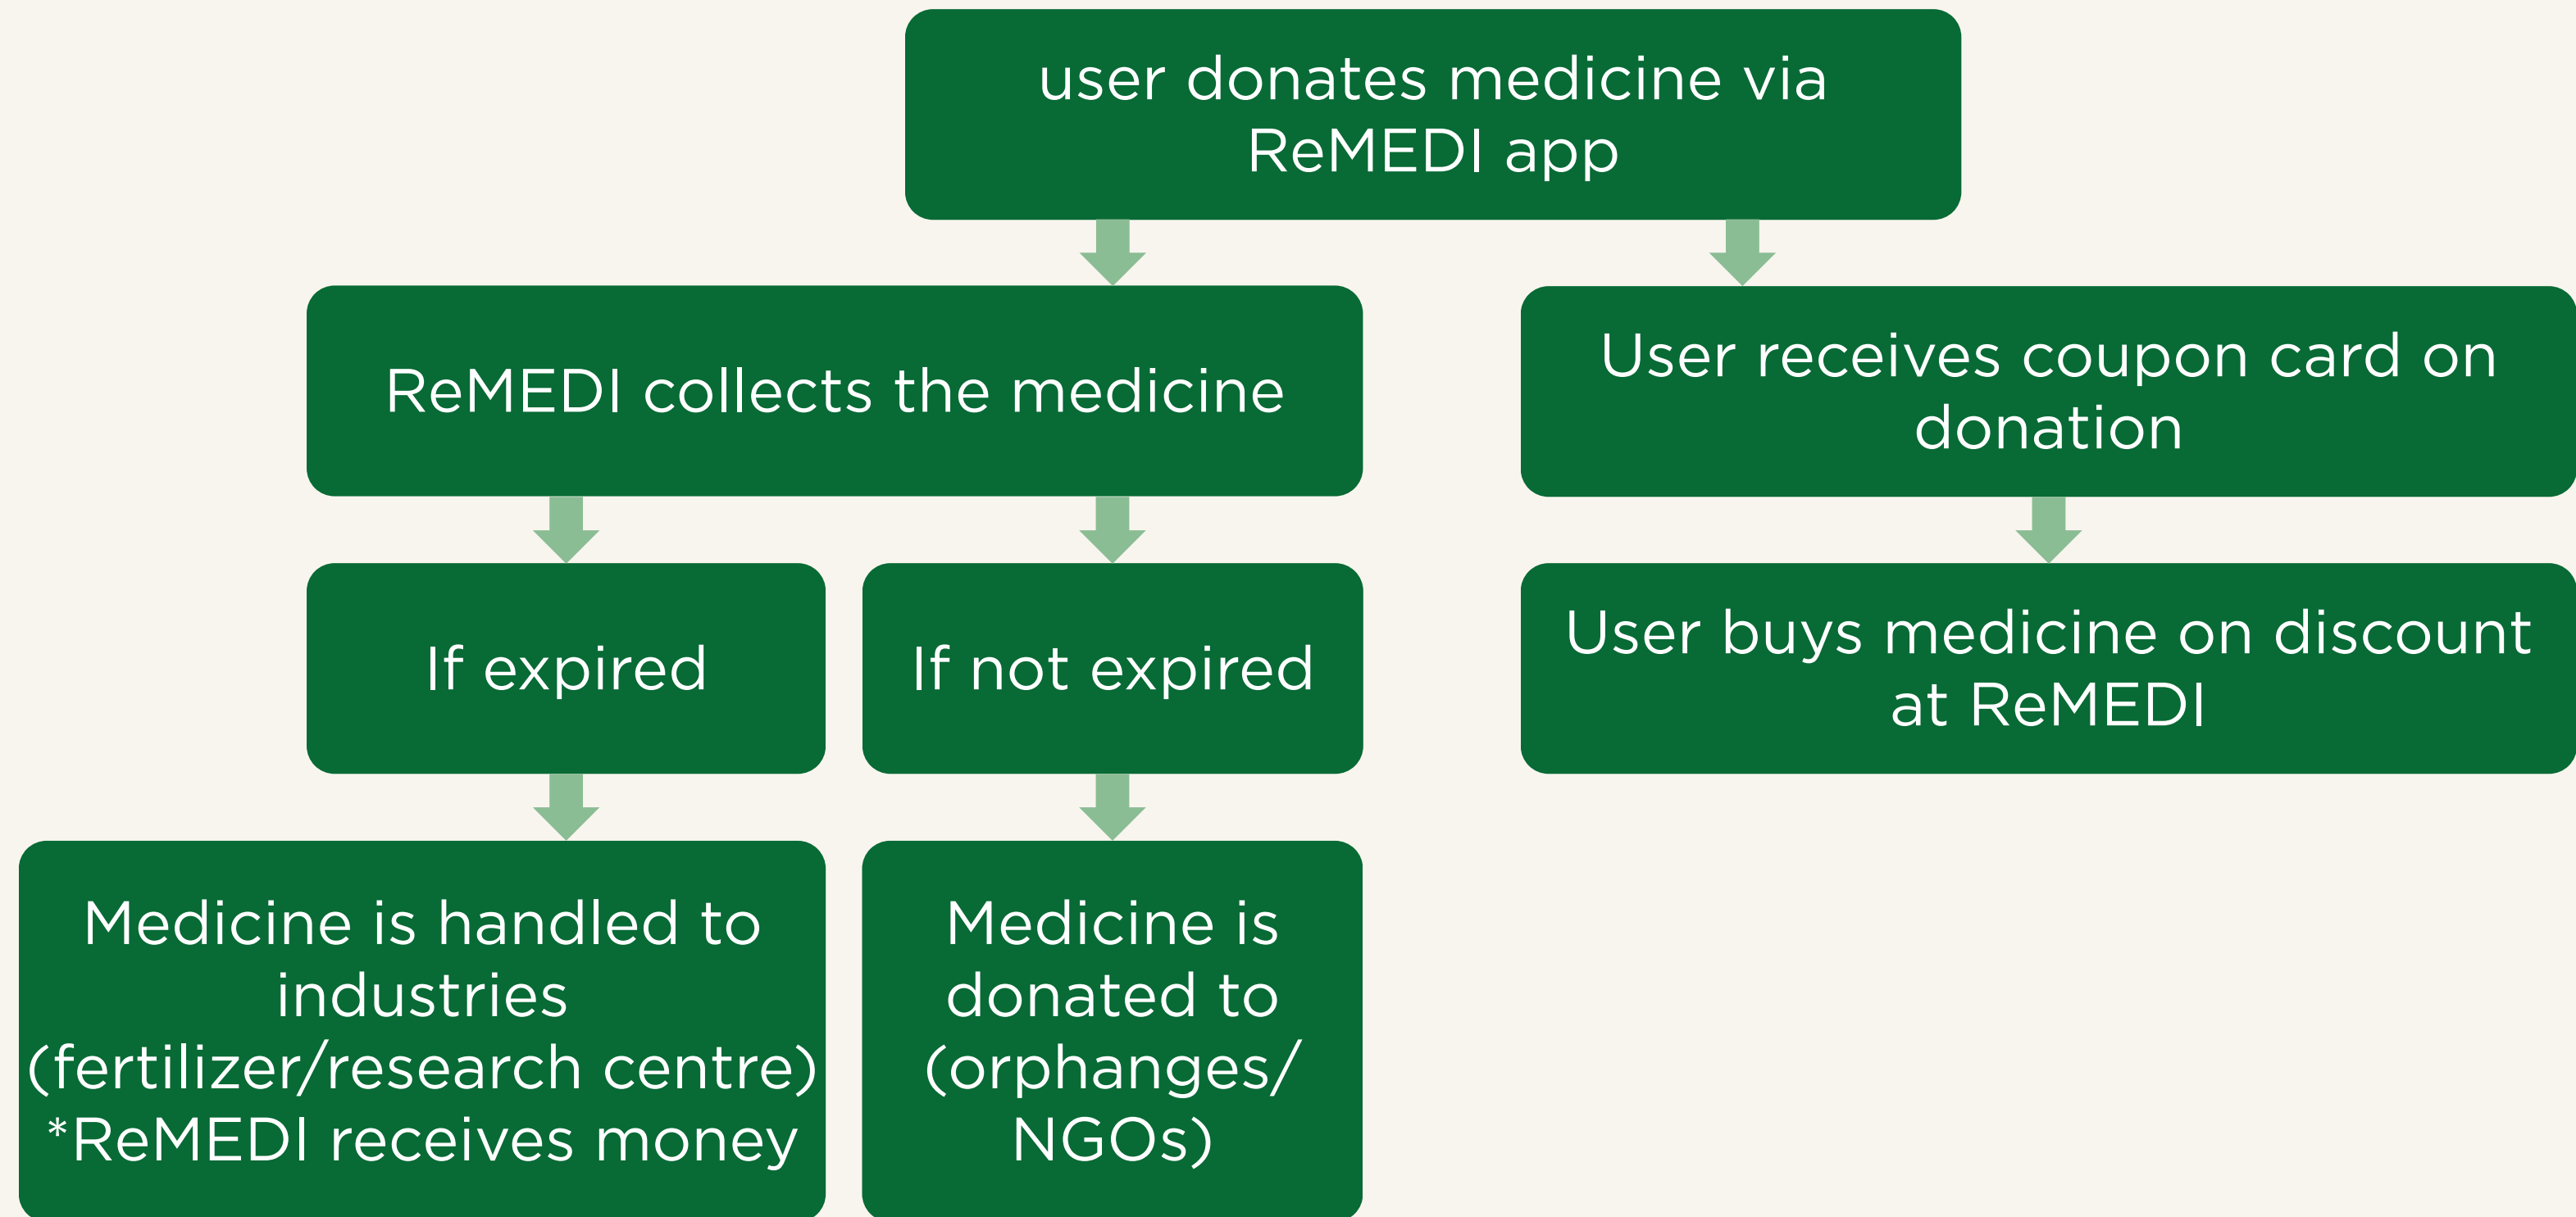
user donates medicine via ReMEDI app

ReMEDI collects the medicine

User receives coupon card on donation

If expired

If not expired

User buys medicine on discount at ReMEDI

Medicine is handled to industries (fertilizer/research centre) *ReMEDI receives money

Medicine is donated to (orphanges/ NGOs)